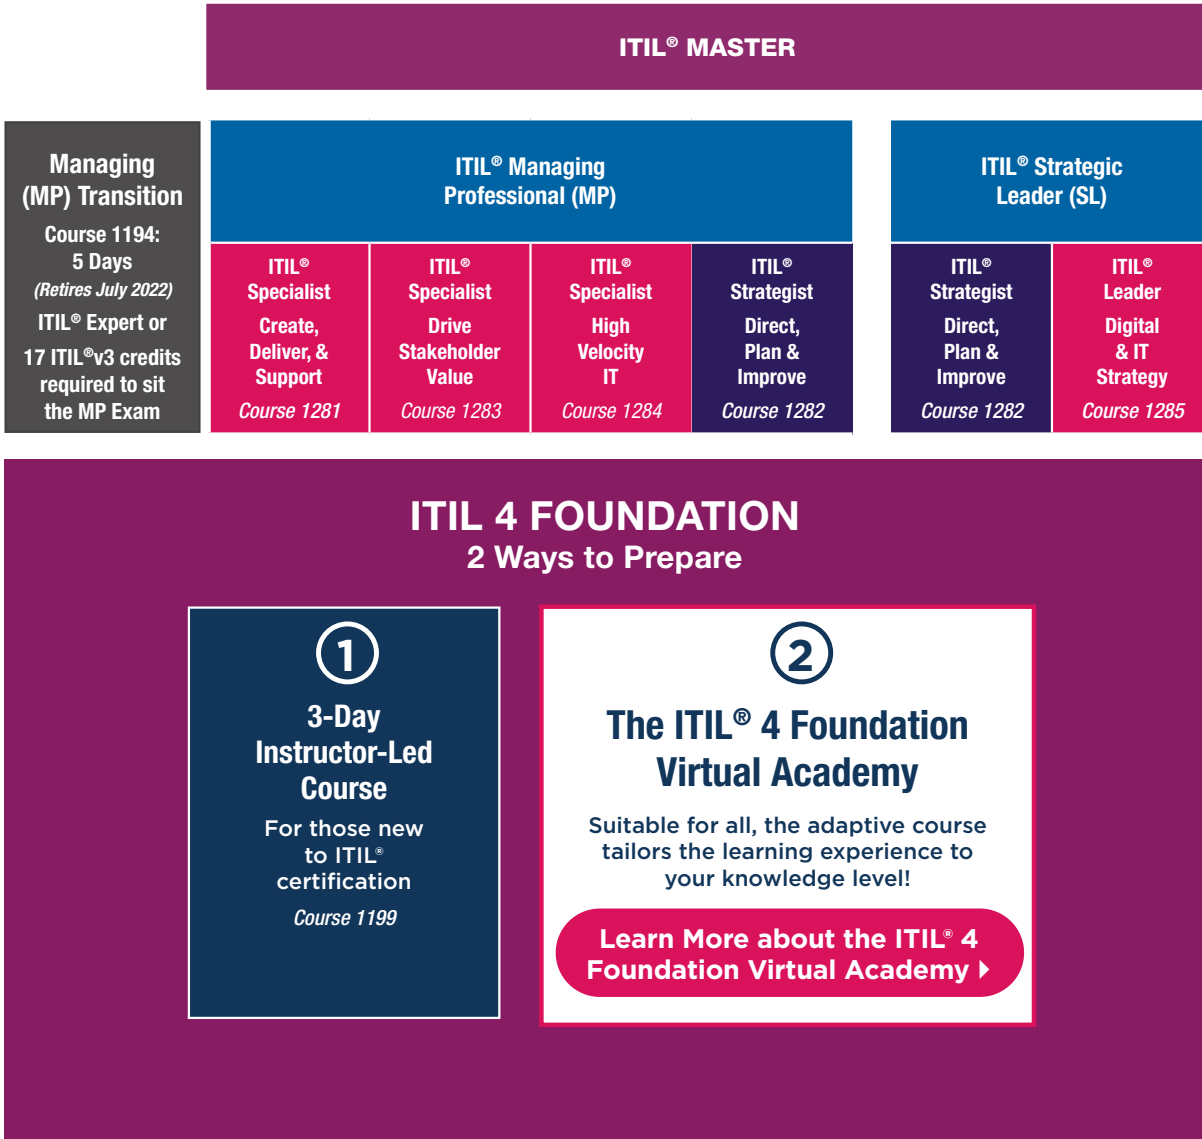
ITIL® MASTER

Managing (MP) Transition
Course 1194:
5 Days
(Retires July 2022)
ITIL® Expert or 17 ITIL®v3 credits required to sit the MP Exam

ITIL® Managing Professional (MP)

ITIL® Specialist
Create, Deliver, & Support
Course 1281

ITIL® Specialist
Drive Stakeholder Value
Course 1283

ITIL® Specialist
High Velocity IT
Course 1284

ITIL® Strategist
Direct, Plan & Improve
Course 1282

ITIL® Strategic Leader (SL)

ITIL® Strategist
Direct, Plan & Improve
Course 1282

ITIL® Leader
Digital & IT Strategy
Course 1285

ITIL 4 FOUNDATION
2 Ways to Prepare

1
3-Day Instructor-Led Course
For those new to ITIL® certification
Course 1199

2
The ITIL® 4 Foundation Virtual Academy
Suitable for all, the adaptive course tailors the learning experience to your knowledge level!

Learn More about the ITIL® 4 Foundation Virtual Academy